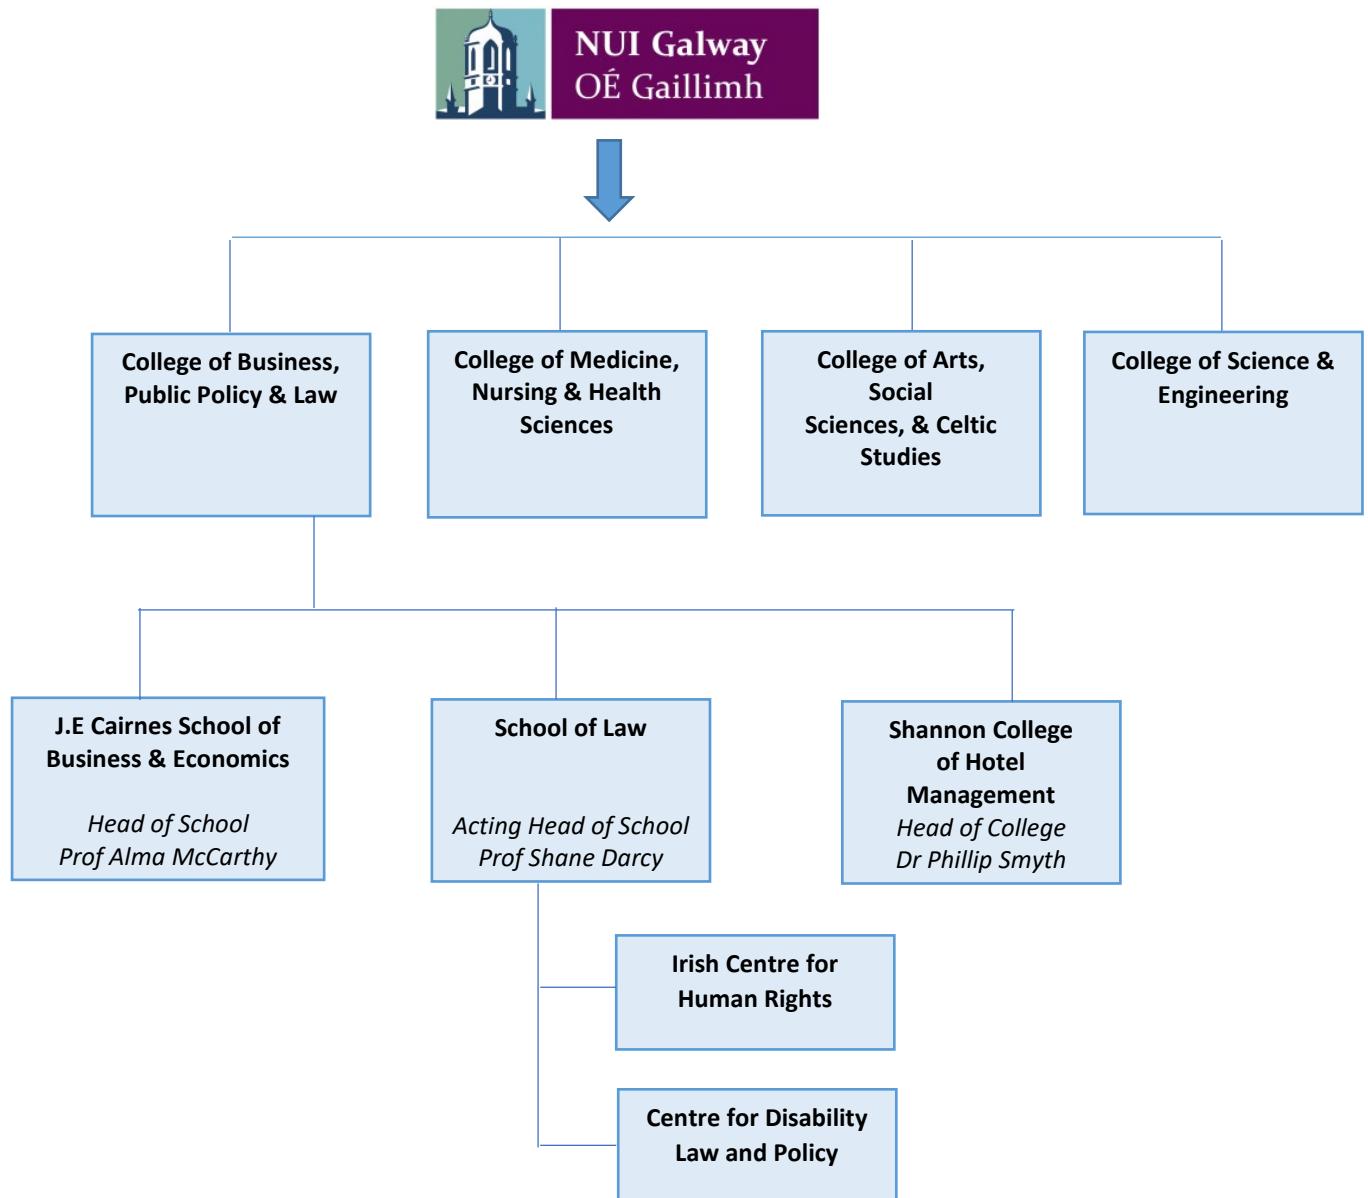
NUI Galway
OÉ Gaillimh

College of Business, Public Policy & Law

College of Medicine, Nursing & Health Sciences

College of Arts, Social Sciences, & Celtic Studies

College of Science & Engineering

J.E Cairnes School of Business & Economics

*Head of School*
*Prof Alma McCarthy*

School of Law

*Acting Head of School*
*Prof Shane Darcy*

Shannon College of Hotel Management
*Head of College*
*Dr Phillip Smyth*

Irish Centre for Human Rights

Centre for Disability Law and Policy